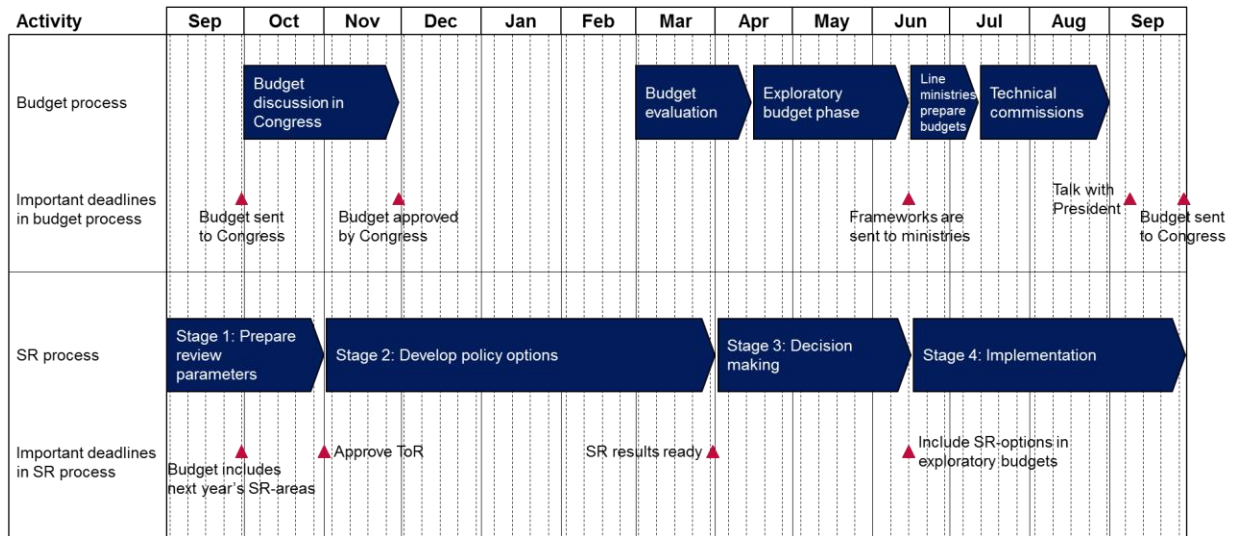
| Activity | Sep | Oct | Nov | Dec | Jan | Feb | Mar | Apr | May | Jun | Jul | Aug | Sep |
|---|---|---|---|---|---|---|---|---|---|---|---|---|---|

Budget process

Budget discussion in Congress

Budget evaluation

Exploratory budget phase

Line ministries prepare budgets

Technical commissions

Important deadlines in budget process

Budget sent to Congress

Budget approved by Congress

Frameworks are sent to ministries

Talk with President

Budget sent to Congress

SR process

Stage 1: Prepare review parameters

Stage 2: Develop policy options

Stage 3: Decision making

Stage 4: Implementation

Important deadlines in SR process

Budget includes next year's SR-areas

Approve ToR

SR results ready

Include SR-options in exploratory budgets